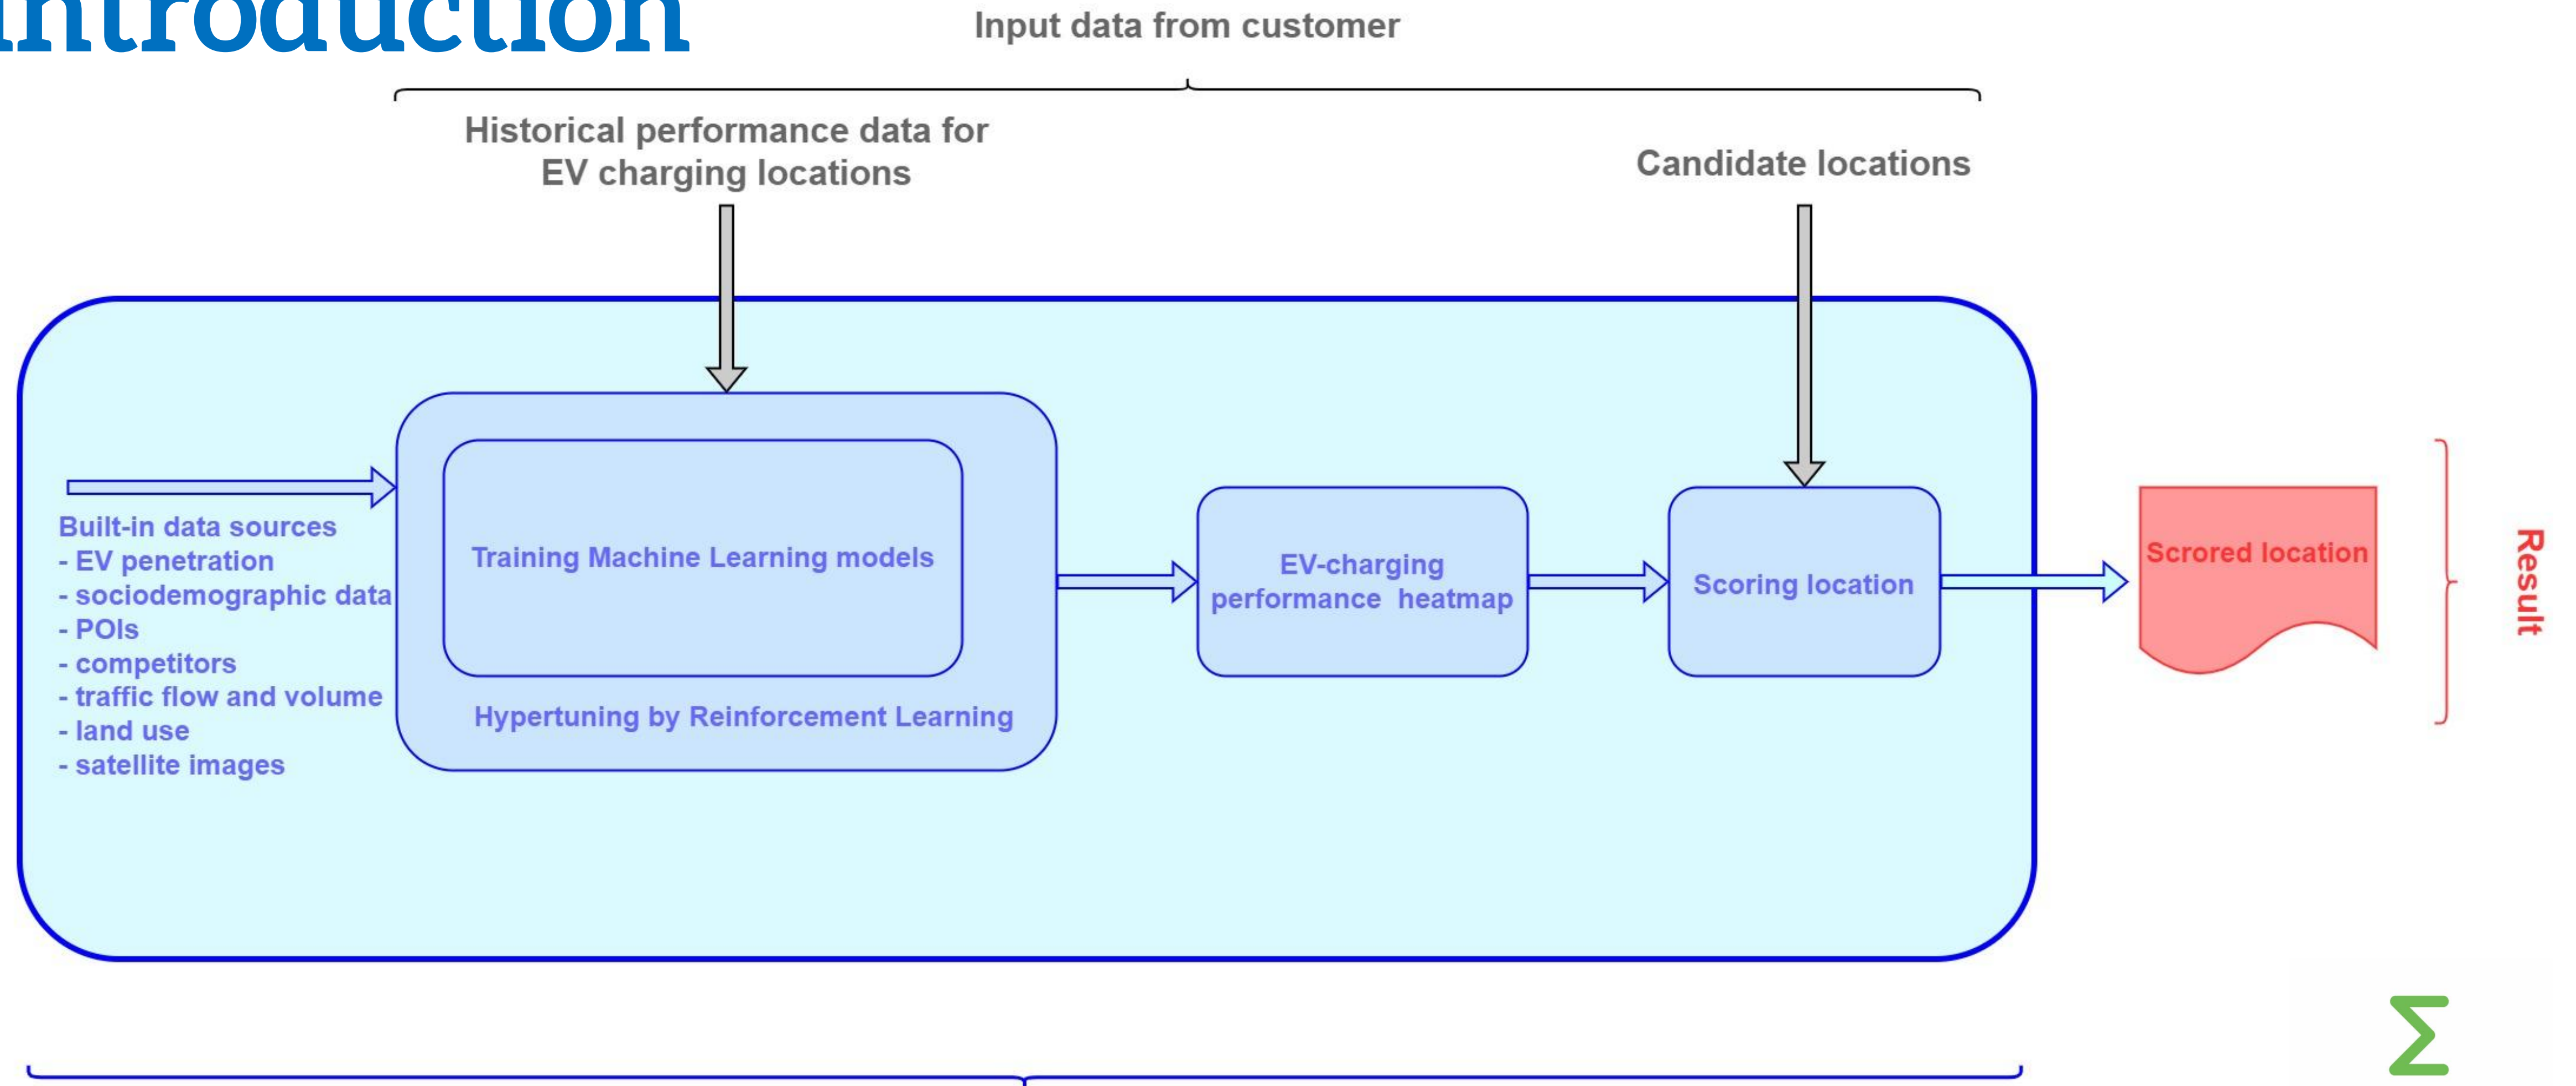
Introduction

Input data from customer

Historical performance data for EV charging locations

Candidate locations

Built-in data sources
- EV penetration
- sociodemographic data
- POIs
- competitors
- traffic flow and volume
- land use
- satellite images

Training Machine Learning models

Hypertuning by Reinforcement Learning

EV-charging performance heatmap

Scoring location

Scrored location

Result

Σ